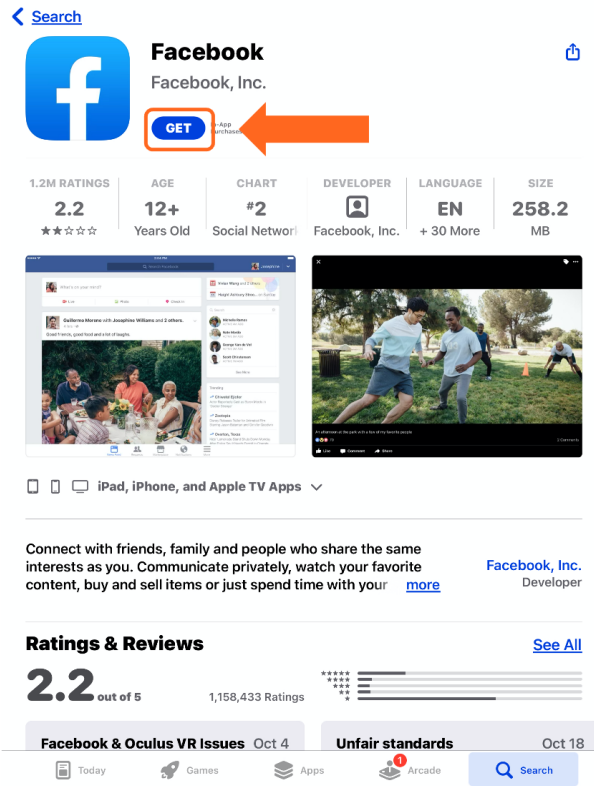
Search

Facebook

Facebook, Inc.

GET

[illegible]-App Purchases

| 1.2M RATINGS | AGE | CHART | DEVELOPER | LANGUAGE | SIZE |
|---|---|---|---|---|---|
| 2.2 | 12+ | #2 | | EN | 258.2 |
| ★★☆☆☆ | Years Old | Social Network | Facebook, Inc. | + 30 More | MB |

Guillermo Moreno with Josephine Williams and 2 others.

Good friends, good food and a lot of laughs.

An afternoon at the park with a few of my favorite people

iPad, iPhone, and Apple TV Apps

Connect with friends, family and people who share the same interests as you. Communicate privately, watch your favorite content, buy and sell items or just spend time with your more

Facebook, Inc.
Developer

Ratings & Reviews

See All

2.2 out of 5

1,158,433 Ratings

Facebook & Oculus VR Issues Oct 4

Unfair standards Oct 18

Today Games Apps 1 Arcade Search